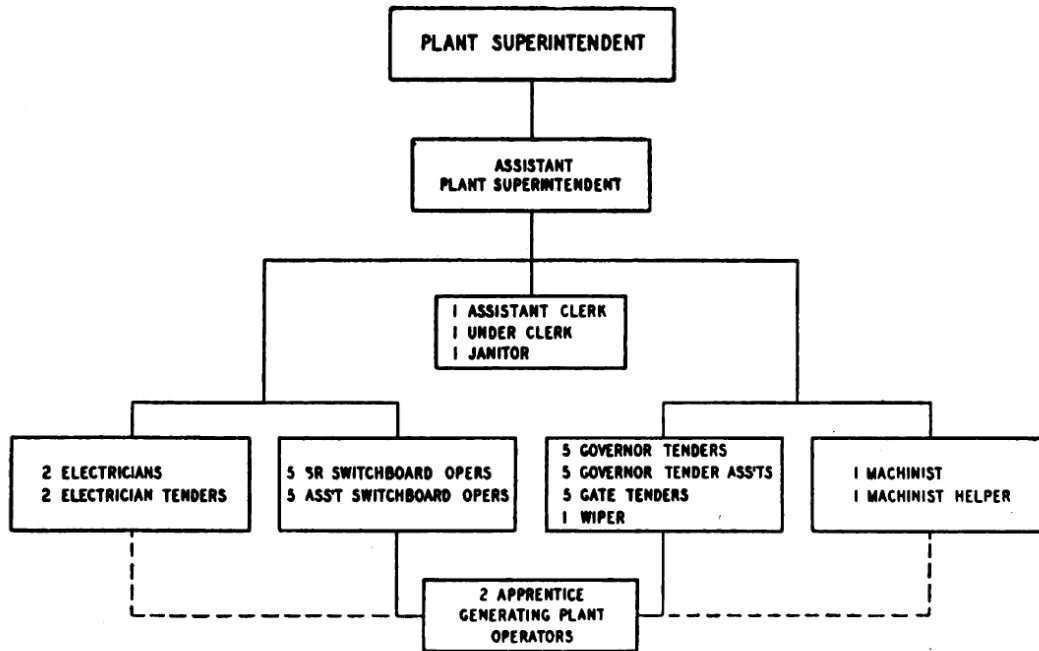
PLANT SUPERINTENDENT

ASSISTANT PLANT SUPERINTENDENT

1 ASSISTANT CLERK
1 UNDER CLERK
1 JANITOR

2 ELECTRICIANS
2 ELECTRICIAN TENDERS

5 SR SWITCHBOARD OPERS
5 ASS'T SWITCHBOARD OPERS

5 GOVERNOR TENDERS
5 GOVERNOR TENDER ASS'TS
5 GATE TENDERS
1 WIPER

1 MACHINIST
1 MACHINIST HELPER

2 APPRENTICE GENERATING PLANT OPERATORS